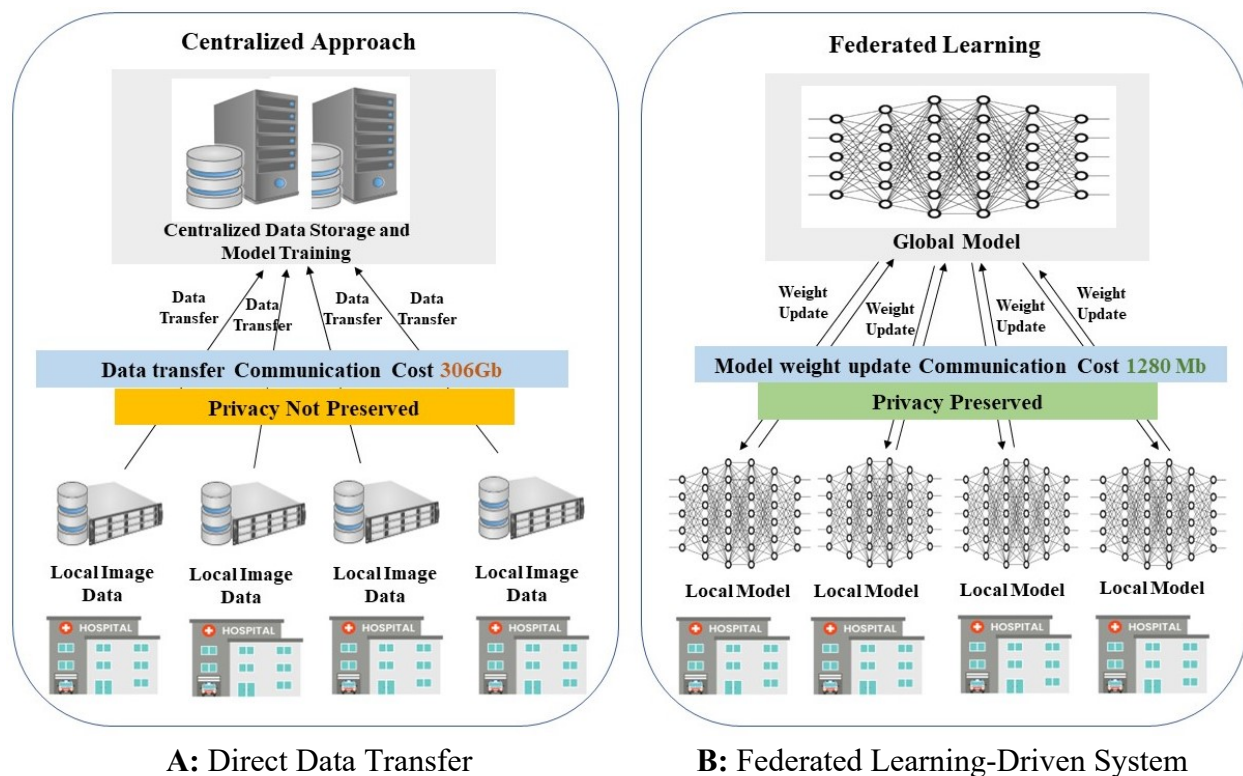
Centralized Approach

Centralized Data Storage and Model Training

Data Transfer
Data Transfer
Data Transfer
Data Transfer

Data transfer Communication Cost 306Gb

Privacy Not Preserved

Local Image Data
Local Image Data
Local Image Data
Local Image Data

HOSPITAL
HOSPITAL
HOSPITAL
HOSPITAL

Federated Learning

Global Model

Weight Update
Weight Update
Weight Update
Weight Update

Model weight update Communication Cost 1280 Mb

Privacy Preserved

Local Model
Local Model
Local Model
Local Model

HOSPITAL
HOSPITAL
HOSPITAL
HOSPITAL

A: Direct Data Transfer

B: Federated Learning-Driven System